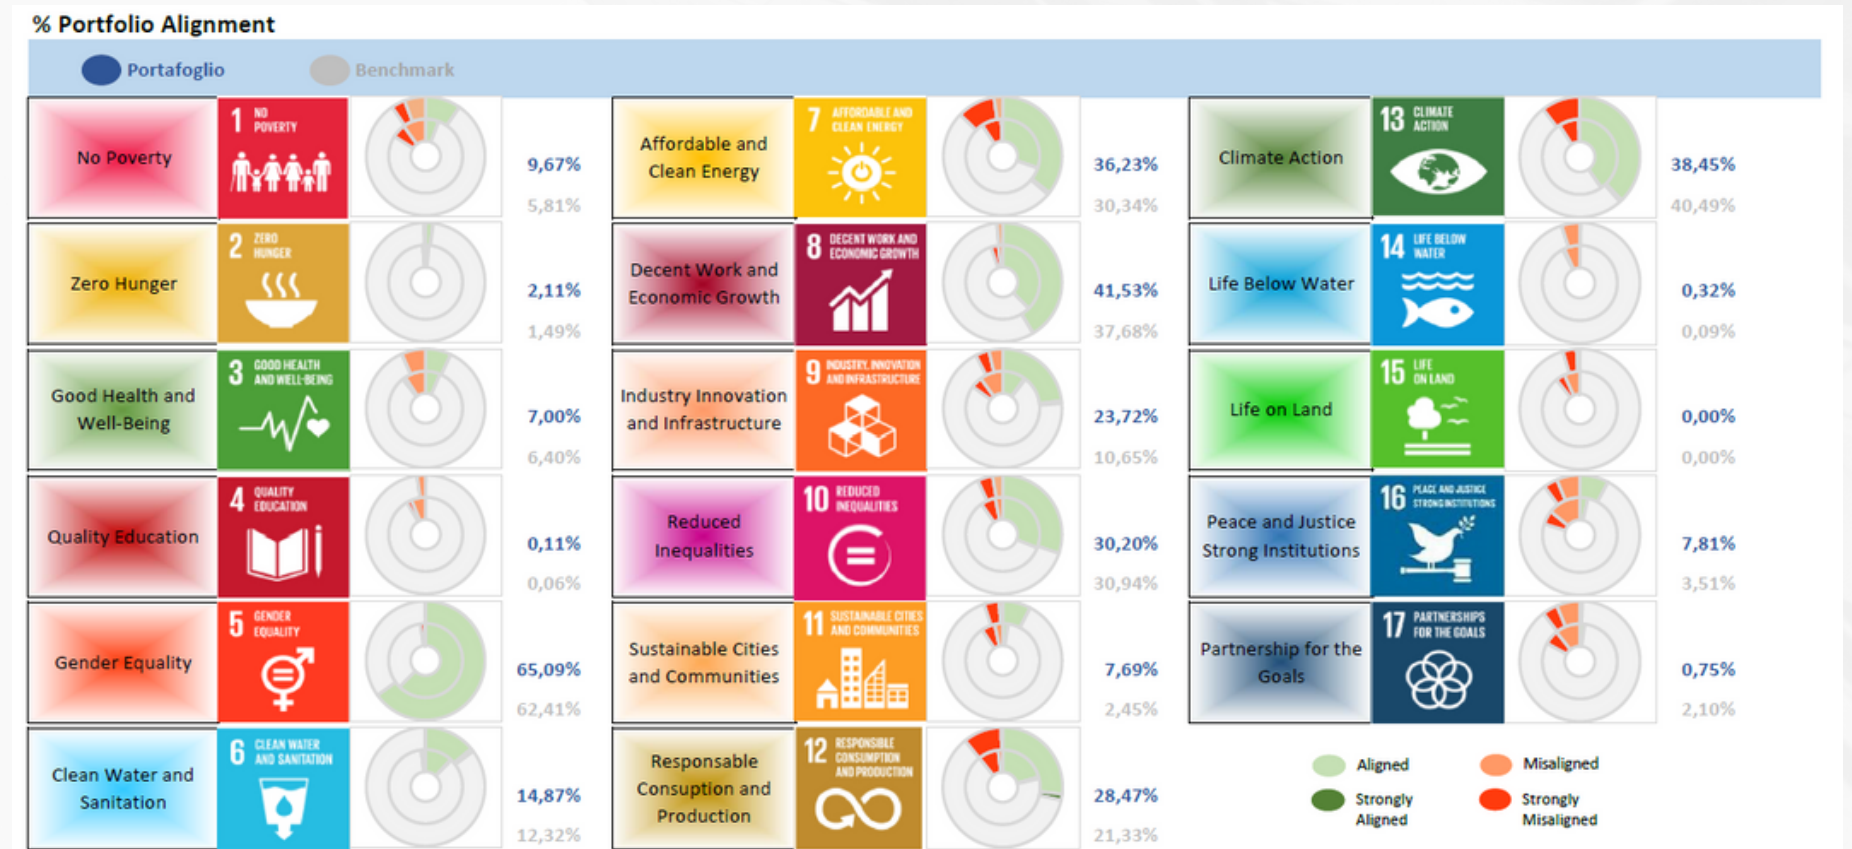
% Portfolio Alignment

Portafoglio
Benchmark

No Poverty
1 NO POVERTY
9,67%
5,81%

Zero Hunger
2 ZERO HUNGER
2,11%
1,49%

Good Health and Well-Being
3 GOOD HEALTH AND WELL-BEING
7,00%
6,40%

Quality Education
4 QUALITY EDUCATION
0,11%
0,06%

Gender Equality
5 GENDER EQUALITY
65,09%
62,41%

Clean Water and Sanitation
6 CLEAN WATER AND SANITATION
14,87%
12,32%

Affordable and Clean Energy
7 AFFORDABLE AND CLEAN ENERGY
36,23%
30,34%

Decent Work and Economic Growth
8 DECENT WORK AND ECONOMIC GROWTH
41,53%
37,68%

Industry Innovation and Infrastructure
9 INDUSTRY, INNOVATION AND INFRASTRUCTURE
23,72%
10,65%

Reduced Inequalities
10 REDUCED INEQUALITIES
30,20%
30,94%

Sustainable Cities and Communities
11 SUSTAINABLE CITIES AND COMMUNITIES
7,69%
2,45%

Responsable Consuption and Production
12 RESPONSIBLE CONSUMPTION AND PRODUCTION
28,47%
21,33%

Climate Action
13 CLIMATE ACTION
38,45%
40,49%

Life Below Water
14 LIFE BELOW WATER
0,32%
0,09%

Life on Land
15 LIFE ON LAND
0,00%
0,00%

Peace and Justice Strong Institutions
16 PEACE AND JUSTICE STRONG INSTITUTIONS
7,81%
3,51%

Partnership for the Goals
17 PARTNERSHIPS FOR THE GOALS
0,75%
2,10%

Aligned
Misaligned
Strongly Aligned
Strongly Misaligned